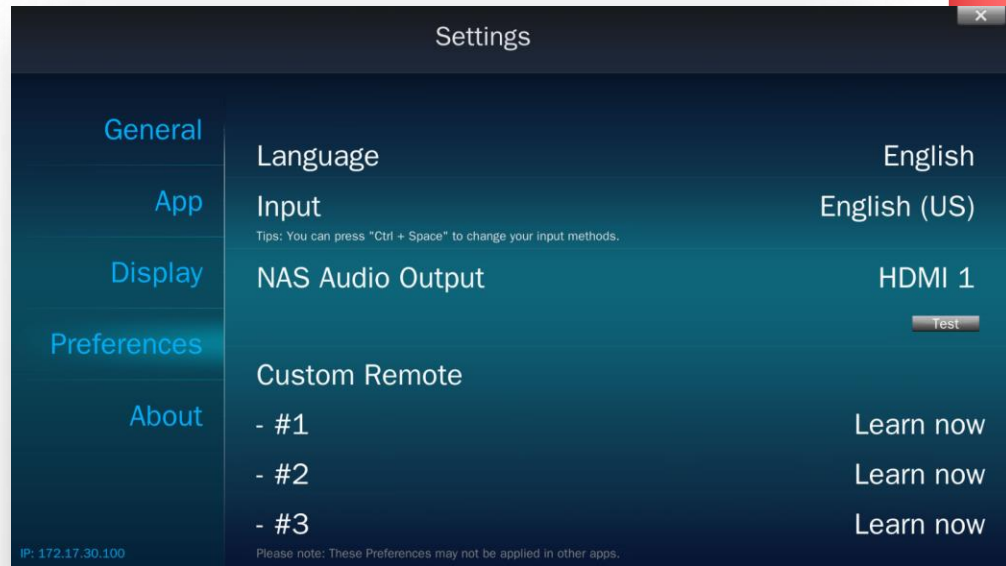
×

Settings

General

App

Display

Preferences

About

IP: 172.17.30.100

Language English

Input English (US)

Tips: You can press "Ctrl + Space" to change your input methods.

NAS Audio Output HDMI 1

Test

Custom Remote

- #1 Learn now

- #2 Learn now

- #3 Learn now

Please note: These Preferences may not be applied in other apps.